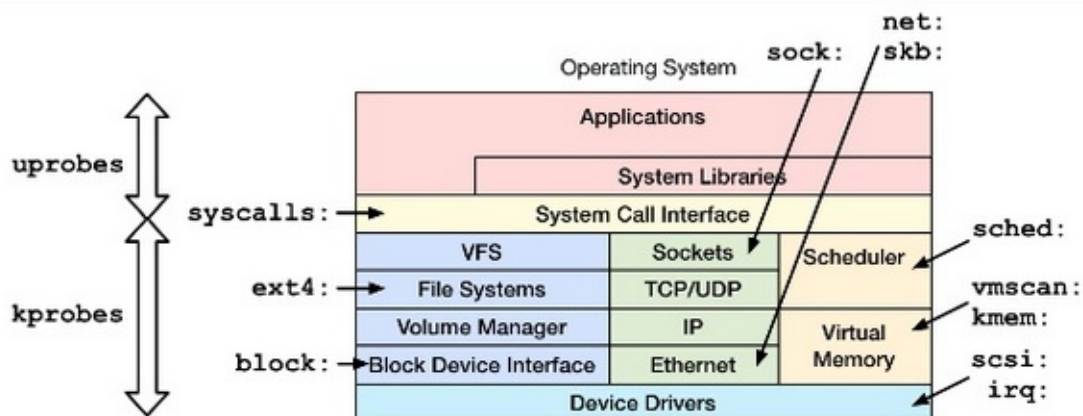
net:
sock: skb:
Operating System
Applications
System Libraries
uprobes
syscalls:
System Call Interface
VFS
Sockets
Scheduler
sched:
ext4:
File Systems
TCP/UDP
vmscan:
kprobes
Volume Manager
IP
Virtual Memory
kmem:
block:
Block Device Interface
Ethernet
scsi:
irq:
Device Drivers